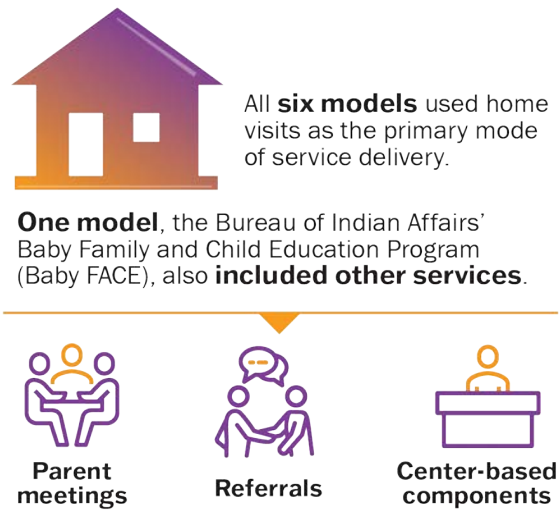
All six models used home visits as the primary mode of service delivery.

One model, the Bureau of Indian Affairs' Baby Family and Child Education Program (Baby FACE), also included other services.

Parent meetings

Referrals

Center-based components